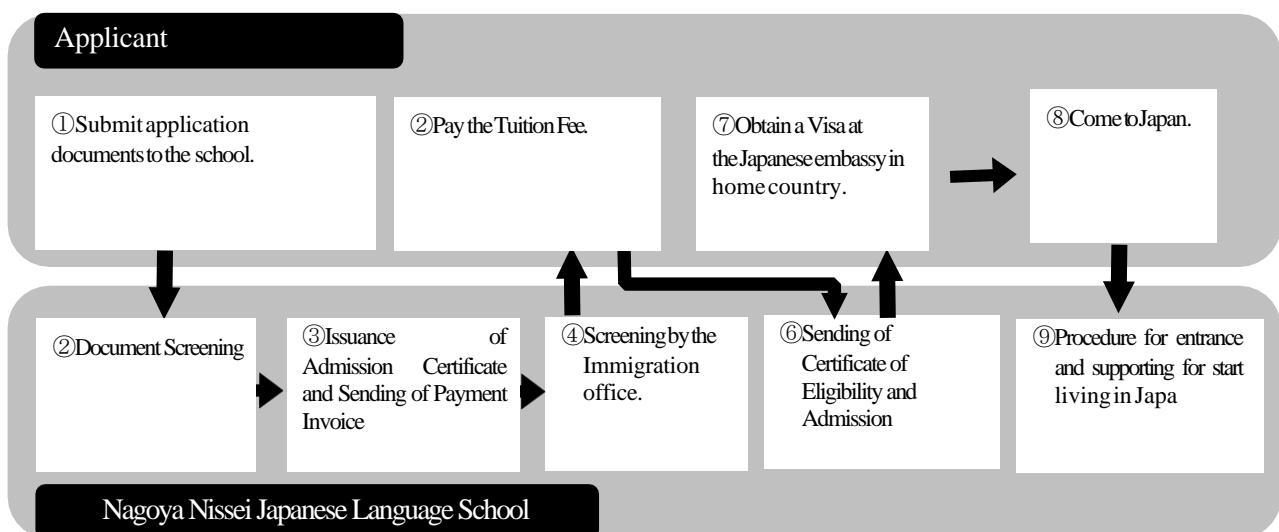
Applicant

①Submit application documents to the school.

②Pay the Tuition Fee.

⑦Obtain a Visa at the Japanese embassy in home country.

⑧Come to Japan.

②Document Screening

③Issuance of Admission Certificate and Sending of Payment Invoice

④Screening by the Immigration office.

⑥Sending of Certificate of Eligibility and Admission

⑨Procedure for entrance and supporting for start living in Japa

Nagoya Nissei Japanese Language School